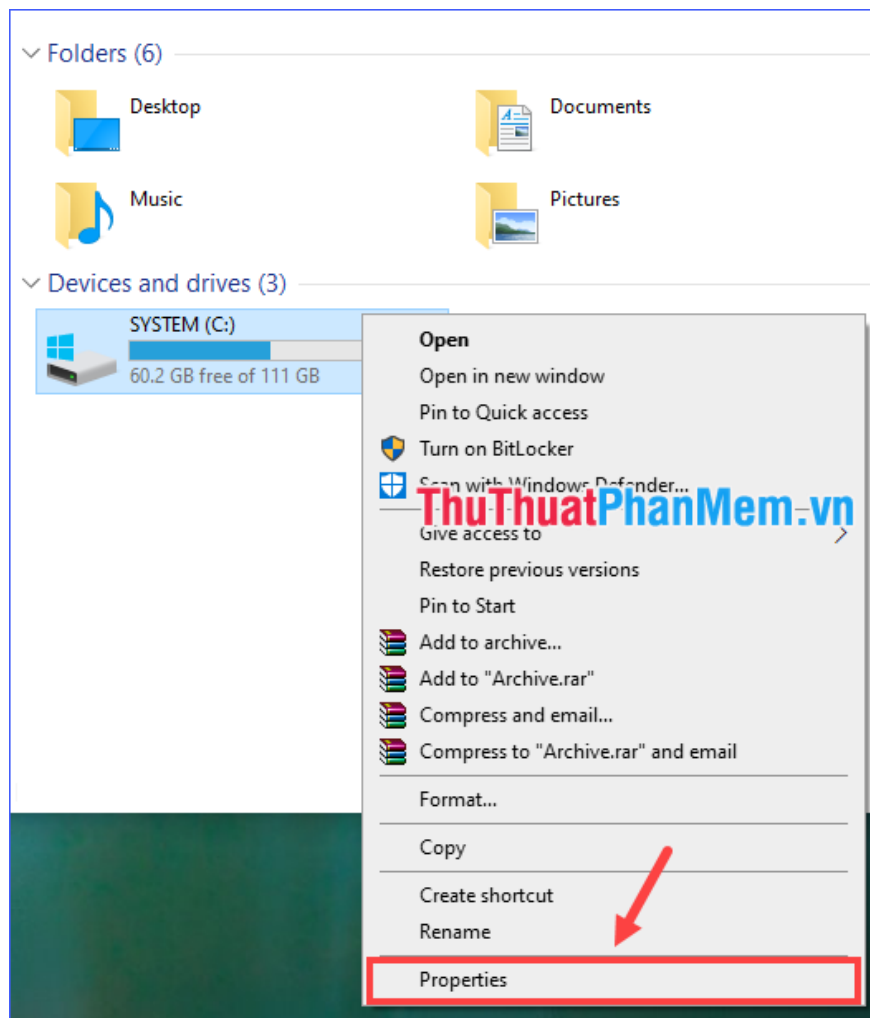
Folders (6)

Desktop

Documents

Music

Pictures

Devices and drives (3)

SYSTEM (C:)

60.2 GB free of 111 GB

Open
Open in new window
Pin to Quick access
Turn on BitLocker
Scan with Windows Defender...
ThuThuatPhanMem.vn
Give access to
Restore previous versions
Pin to Start
Add to archive...
Add to "Archive.rar"
Compress and email...
Compress to "Archive.rar" and email
Format...
Copy
Create shortcut
Rename
Properties